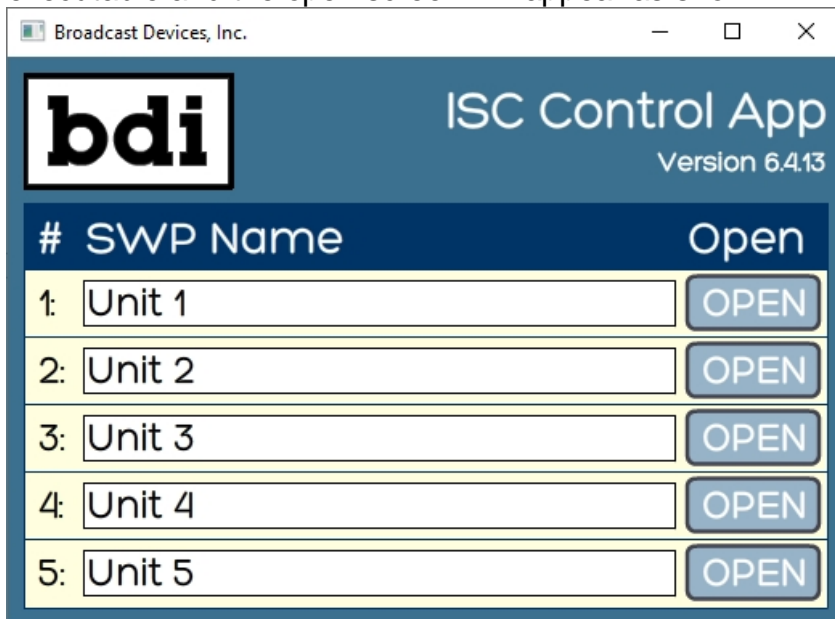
Broadcast Devices, Inc.

bdi

ISC Control App
Version 6.4.13

| # | SWP Name | Open |
|---|---|---|
| 1: | Unit 1 | OPEN |
| 2: | Unit 2 | OPEN |
| 3: | Unit 3 | OPEN |
| 4: | Unit 4 | OPEN |
| 5: | Unit 5 | OPEN |